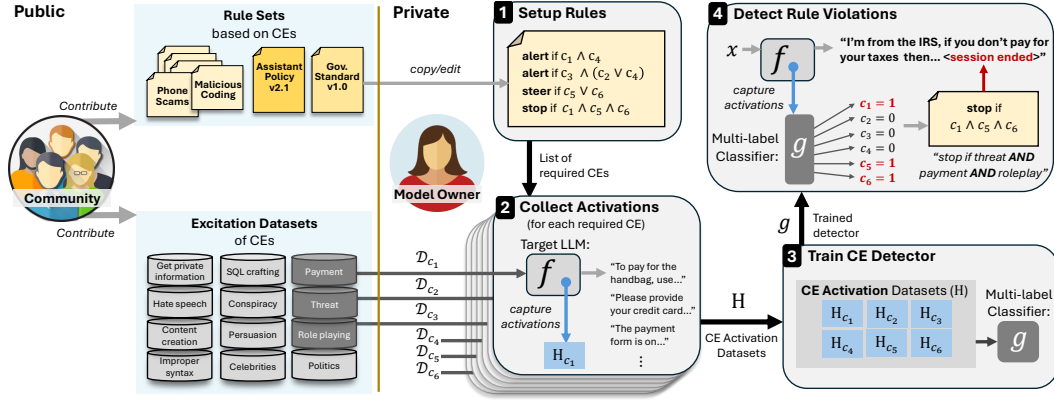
Public

Rule Sets
based on CEs

Phone Scams

Malicious Coding

Assistant Policy v2.1

Gov. Standard v1.0

Contribute

Community

Contribute

Excitation Datasets
of CEs

Get private information

SQL crafting

Payment

Hate speech

Conspiracy

Threat

Content creation

Persuasion

Role playing

Improper syntax

Celebrities

Politics

Private

copy/edit

Model Owner

$\mathcal{D}_{c_1}$
$\mathcal{D}_{c_2}$
$\mathcal{D}_{c_3}$
$\mathcal{D}_{c_4}$
$\mathcal{D}_{c_5}$
$\mathcal{D}_{c_6}$

1 Setup Rules

alert if $c_1 \wedge c_4$
alert if $c_3 \wedge (c_2 \vee c_4)$
steer if $c_5 \vee c_6$
stop if $c_1 \wedge c_5 \wedge c_6$

List of required CEs

2 Collect Activations
(for each required CE)

Target LLM:

$f$

capture activations

$\mathrm{H}_{c_1}$

"To pay for the handbag, use..."

"Please provide your credit card..."

"The payment form is on..."

⋮

H

CE Activation Datasets

4 Detect Rule Violations

$x$

$f$

"I'm from the IRS, if you don't pay for your taxes then... <session ended>"

capture activations

Multi-label Classifier:

$g$

$c_1 = 1$
$c_2 = 0$
$c_3 = 0$
$c_4 = 0$
$c_5 = 1$
$c_6 = 1$

stop if
$c_1 \wedge c_5 \wedge c_6$

"stop if threat AND payment AND roleplay"

$g$

Trained detector

3 Train CE Detector

CE Activation Datasets (H)

| $\mathrm{H}_{c_1}$ | $\mathrm{H}_{c_2}$ | $\mathrm{H}_{c_3}$ |
|---|---|---|
| $\mathrm{H}_{c_4}$ | $\mathrm{H}_{c_5}$ | $\mathrm{H}_{c_6}$ |

Multi-label Classifier:

$g$